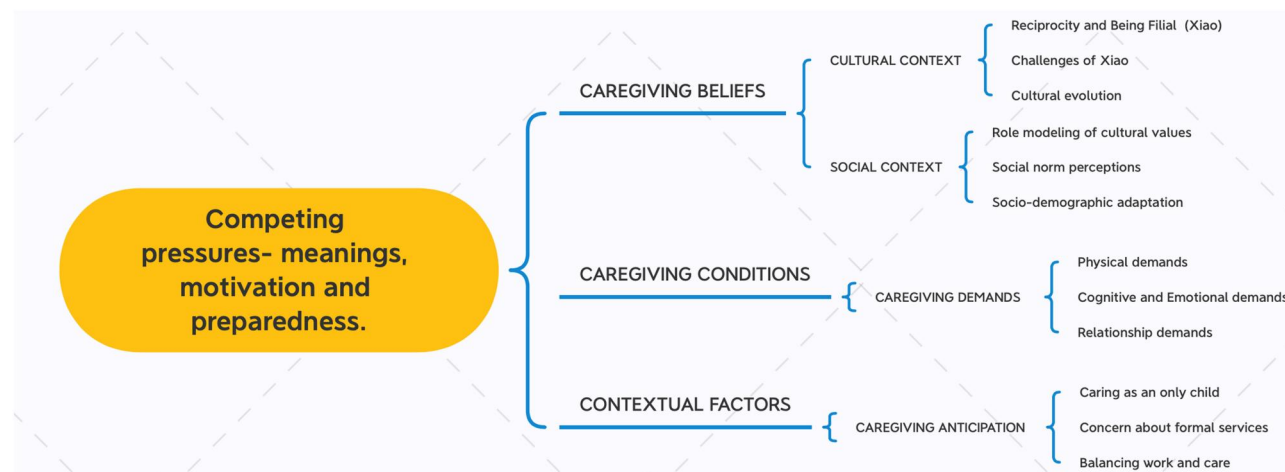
Competing pressures- meanings, motivation and preparedness.

CAREGIVING BELIEFS

CULTURAL CONTEXT

Reciprocity and Being Filial (Xiao)

Challenges of Xiao

Cultural evolution

SOCIAL CONTEXT

Role modeling of cultural values

Social norm perceptions

Socio-demographic adaptation

CAREGIVING CONDITIONS

CAREGIVING DEMANDS

Physical demands

Cognitive and Emotional demands

Relationship demands

CONTEXTUAL FACTORS

CAREGIVING ANTICIPATION

Caring as an only child

Concern about formal services

Balancing work and care